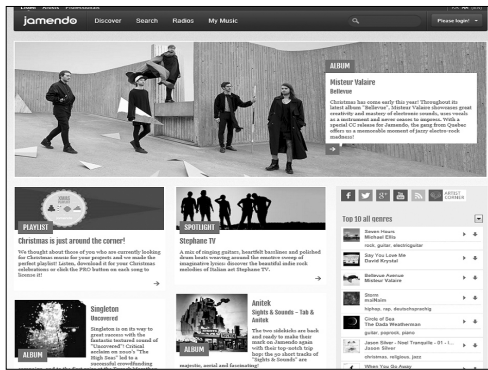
jamendo Discover Search Radios My Music Please login!

ALBUM
Misteur Valaire
Bellevue
Christmas has come early this year! Throughout its latest album "Bellevue", Misteur Valaire showcases great creativity and mastery of electronic sounds, neo vocals as a instrument and never cease to surprise. With a special CC release for Jamendo, the gang from Quebec offers us a memorable moment of jazzy electro-rock madness!

PLAYLIST
Christmas is just around the corner!
We thought about those of you who are currently looking for Christmas music for your projects and we made the perfect playlist! Listen, download it for your Christmas celebrations or click the PRO button on each song to license it!

SPOTLIGHT
Stephane TV
A mix of singing guitars, heartfelt baritone and polished drum beats revolving around the sensitive sweep of imaginative lyrics: discover the beautiful indie rock melodies of Italian act Stephane TV.

ARTIST CORNER

Top 10 all genres
Seven Hours
Michael Ellis
rock, guitar, electroguitar
Say You Love Me
David Krystal
Bellevue Avenue
Misteur Valaire
Storm
nullKain
hiphop, rap, deutschsprachig
Circle of Sea
The Dada Weatherman
guitar, poprock, piano
Jason Silver - Noel Tranquille - 01 - ...
Jason Silver
christmas, religious, jazz
When You Go Away

ALBUM
Singleton
Uncovered
Singleton is on its way to great success with the fantastic textured sound of "Uncovered"! Critical acclaim on iroon's "The High Zoo" led to a successful crowdfunding

ALBUM
Anitek
Sights & Sounds – Tab & Anitek
The two sidekicks are back and ready to make their mark on Jamendo again with their top-notch trip hop: the yo short tracks of "Sights & Sounds" are majestic, aerial and fascinating!